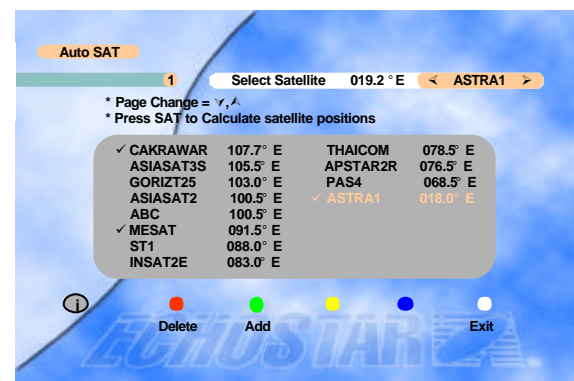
Auto SAT

1 Select Satellite 019.2 ° E ≺ ASTRA1 ≻

* Page Change = ⋎,⋏
* Press SAT to Calculate satellite positions

| | | | |
|---|---|---|---|
| ✓ CAKRAWAR | 107.7° E | THAICOM | 078.5° E |
| ASIASAT3S | 105.5° E | APSTAR2R | 076.5° E |
| GORIZT25 | 103.0° E | PAS4 | 068.5° E |
| ASIASAT2 | 100.5° E | ✓ ASTRA1 | 018.0° E |
| ABC | 100.5° E | | |
| ✓ MESAT | 091.5° E | | |
| ST1 | 088.0° E | | |
| INSAT2E | 083.0° E | | |

i

Delete Add Exit

ECHOSTAR